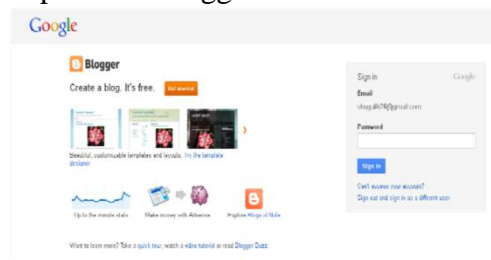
Google

Blogger

Create a blog. It's free. Get started

Beautiful, customizable templates and layouts. Try the template designer

Up to the minute stats

Make money with Adsense

Profile Blogs of Note

Want to learn more? Take a quick tour, watch a video tutorial or read Blogger Buzz.

Sign in Google

Email

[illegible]@gmail.com

Password

Sign in

Can't access your account?

Sign out and sign in as a different user